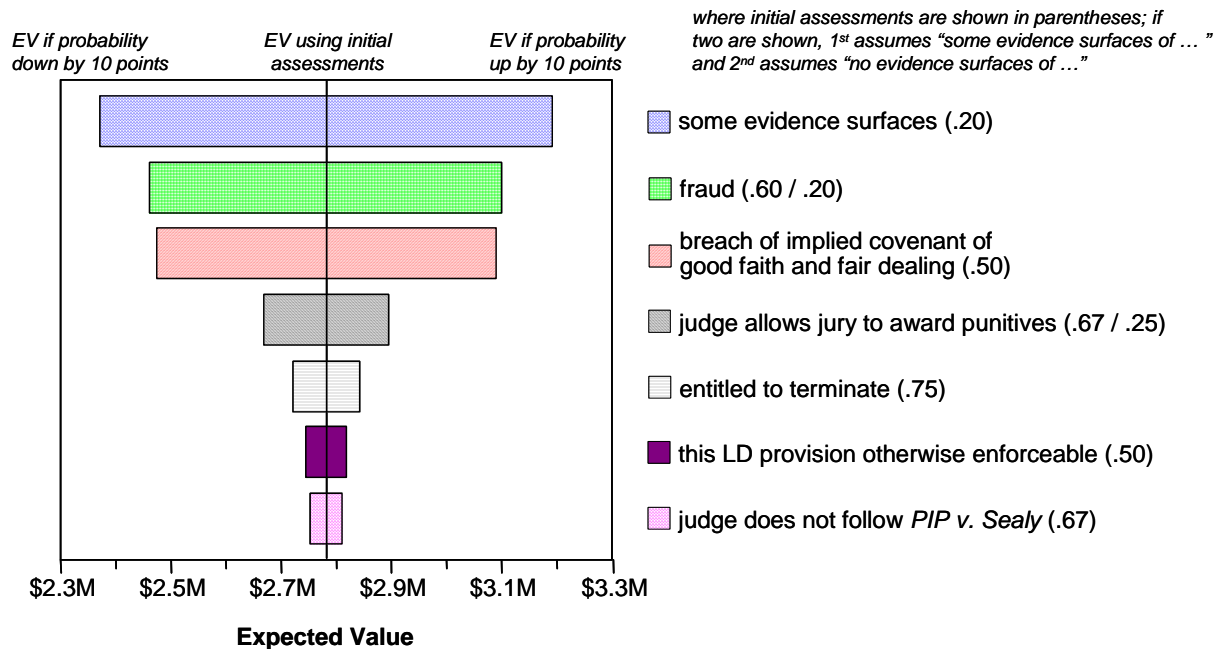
EV if probability down by 10 points

EV using initial assessments

EV if probability up by 10 points

where initial assessments are shown in parentheses; if two are shown, $1^{st}$ assumes "some evidence surfaces of … " and $2^{nd}$ assumes "no evidence surfaces of …"

some evidence surfaces (.20)

fraud (.60 / .20)

breach of implied covenant of good faith and fair dealing (.50)

judge allows jury to award punitives (.67 / .25)

entitled to terminate (.75)

this LD provision otherwise enforceable (.50)

judge does not follow PIP v. Sealy (.67)

\$2.3M \$2.5M \$2.7M \$2.9M \$3.1M \$3.3M

Expected Value